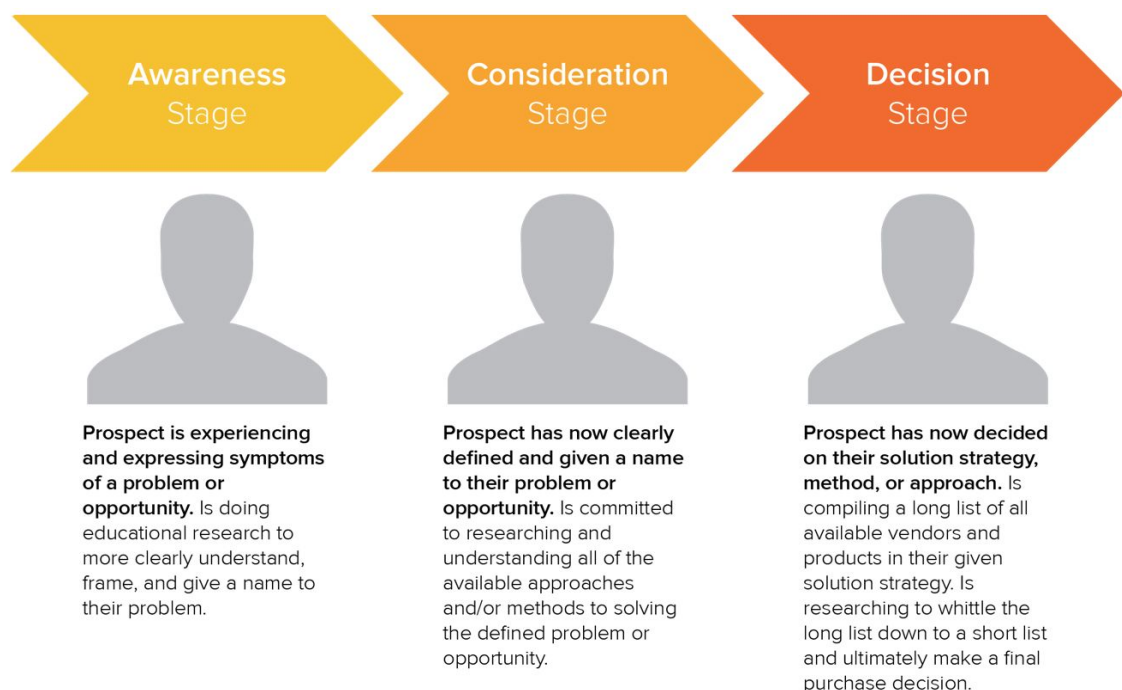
Awareness Stage

Prospect is experiencing and expressing symptoms of a problem or opportunity. Is doing educational research to more clearly understand, frame, and give a name to their problem.

Consideration Stage

Prospect has now clearly defined and given a name to their problem or opportunity. Is committed to researching and understanding all of the available approaches and/or methods to solving the defined problem or opportunity.

Decision Stage

Prospect has now decided on their solution strategy, method, or approach. Is compiling a long list of all available vendors and products in their given solution strategy. Is researching to whittle the long list down to a short list and ultimately make a final purchase decision.